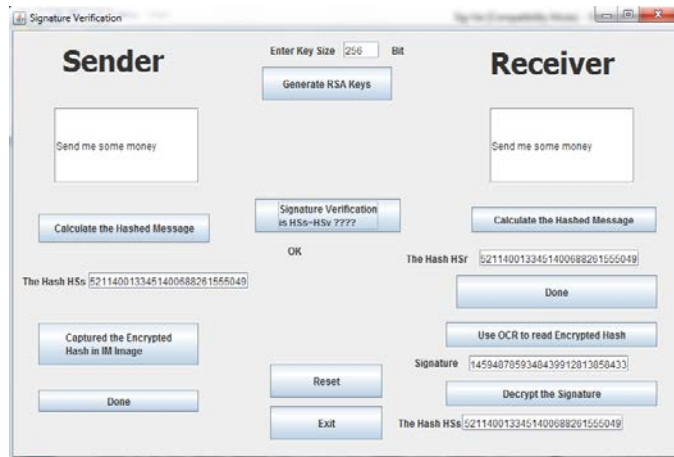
Signature Verification

Sender

Enter Key Size 256 Bit

Generate RSA Keys

Receiver

Send me some money

Send me some money

Calculate the Hashed Message

Signature Verification is HSs=HSv ????

Calculate the Hashed Message

OK

The Hash HSr 52114001334514006882615550​49

The Hash HSs 52114001334514006882615550​49

Done

Captured the Encrypted Hash in IM Image

Use OCR to read Encrypted Hash

Signature 1459487859348439912813858433

Reset

Done

Decrypt the Signature

Exit

The Hash HSs 52114001334514006882615550​49